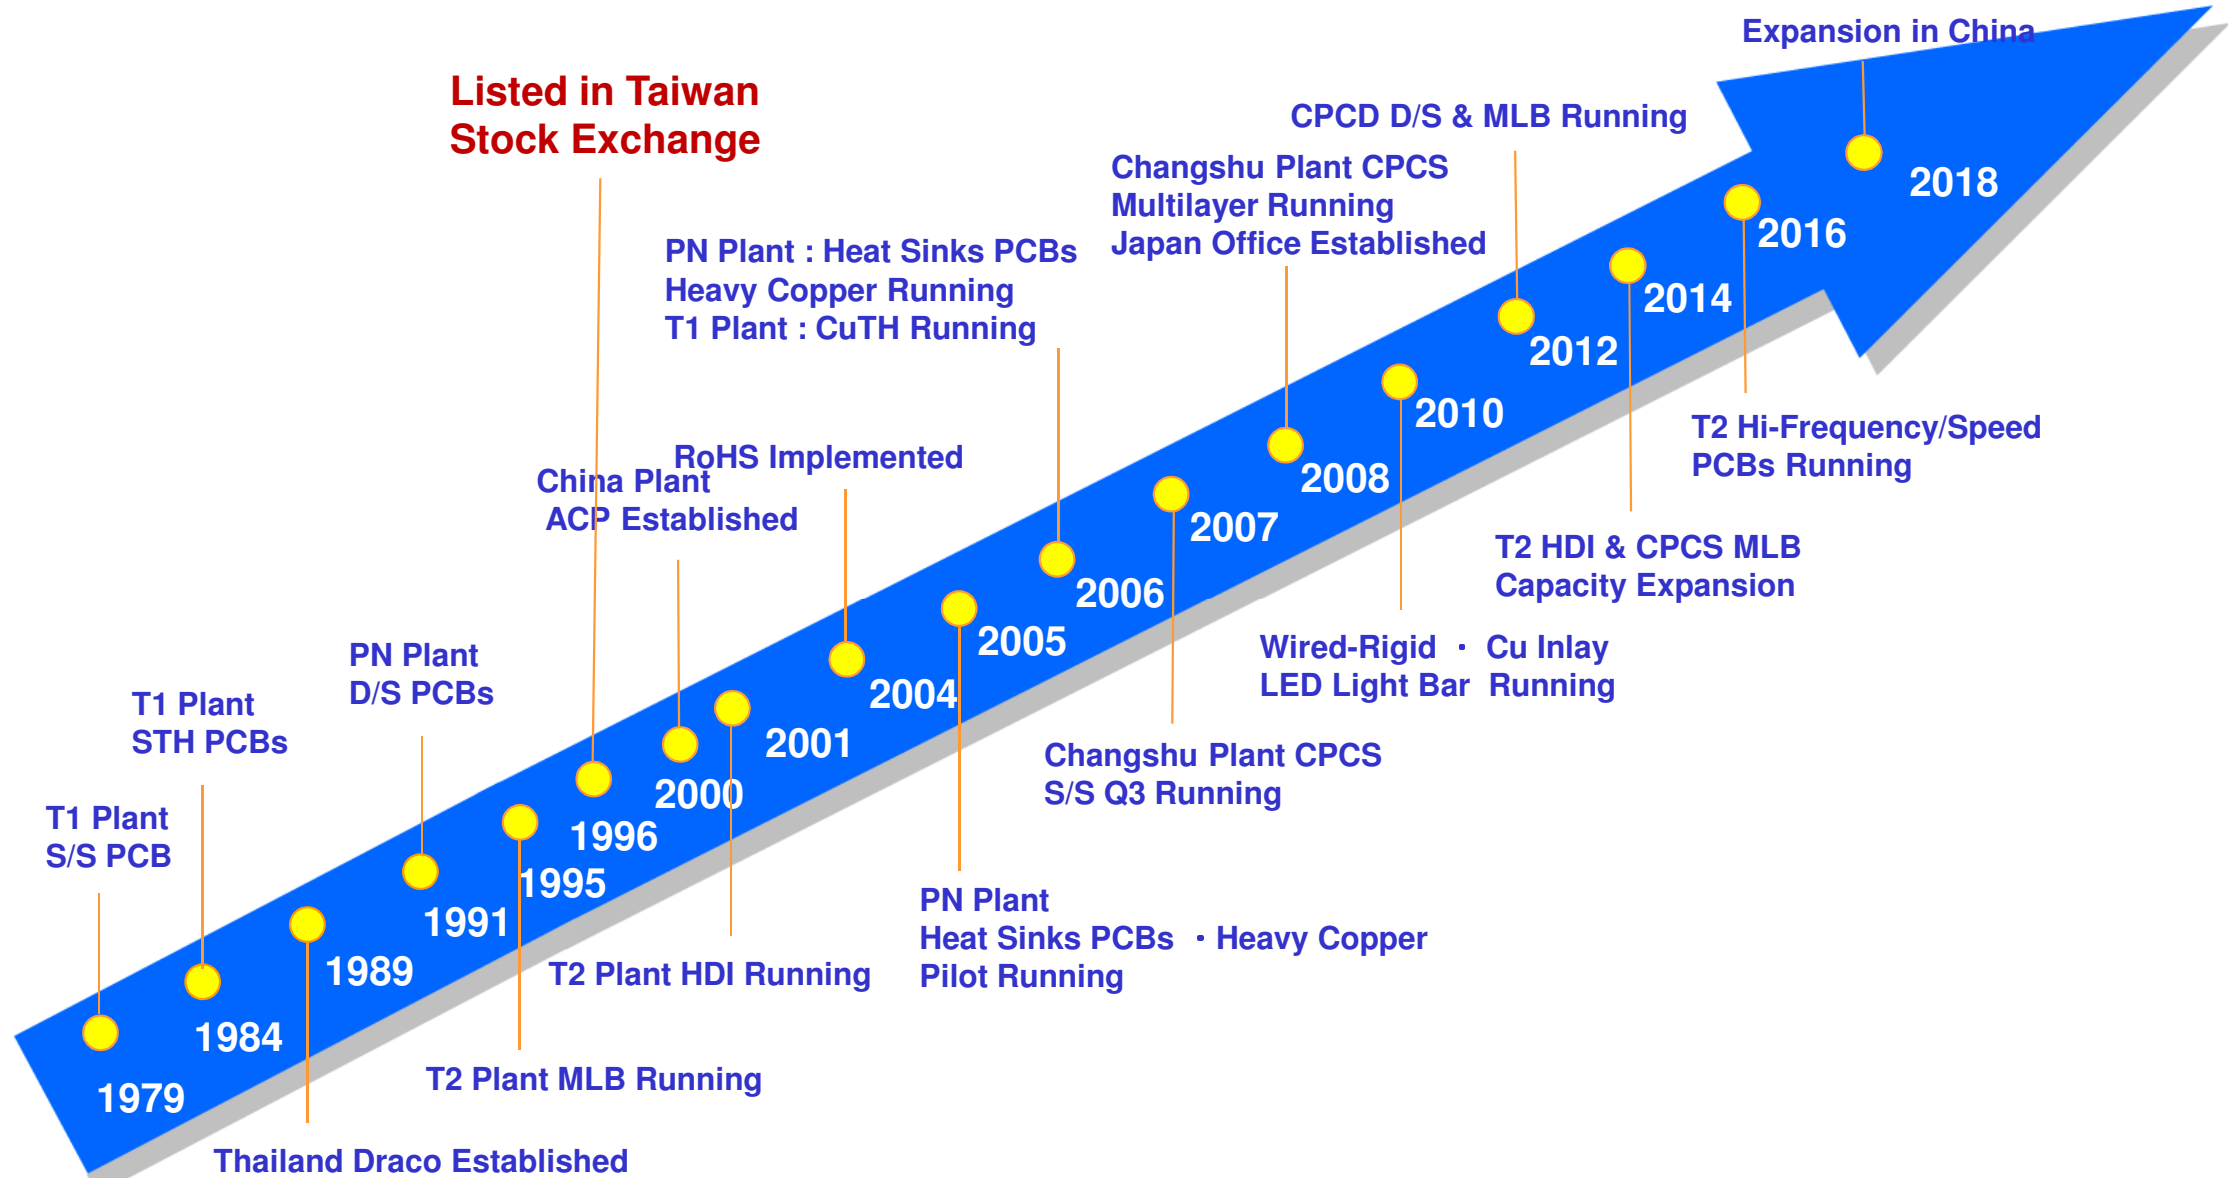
Expansion in China

CPCD D/S & MLB Running

Changshu Plant CPCS
Multilayer Running
Japan Office Established

Listed in Taiwan
Stock Exchange

PN Plant : Heat Sinks PCBs
Heavy Copper Running
T1 Plant : CuTH Running

2018
2016
2014
2012
2010
2008
2007
2006
2005
2004
2001
2000
1996
1995
1991
1989
1984
1979

T2 Hi-Frequency/Speed
PCBs Running

RoHS Implemented

China Plant
ACP Established

T2 HDI & CPCS MLB
Capacity Expansion

Wired-Rigid · Cu Inlay
LED Light Bar Running

PN Plant
D/S PCBs

T1 Plant
STH PCBs

T1 Plant
S/S PCB

Changshu Plant CPCS
S/S Q3 Running

PN Plant
Heat Sinks PCBs · Heavy Copper
Pilot Running

T2 Plant HDI Running

T2 Plant MLB Running

Thailand Draco Established